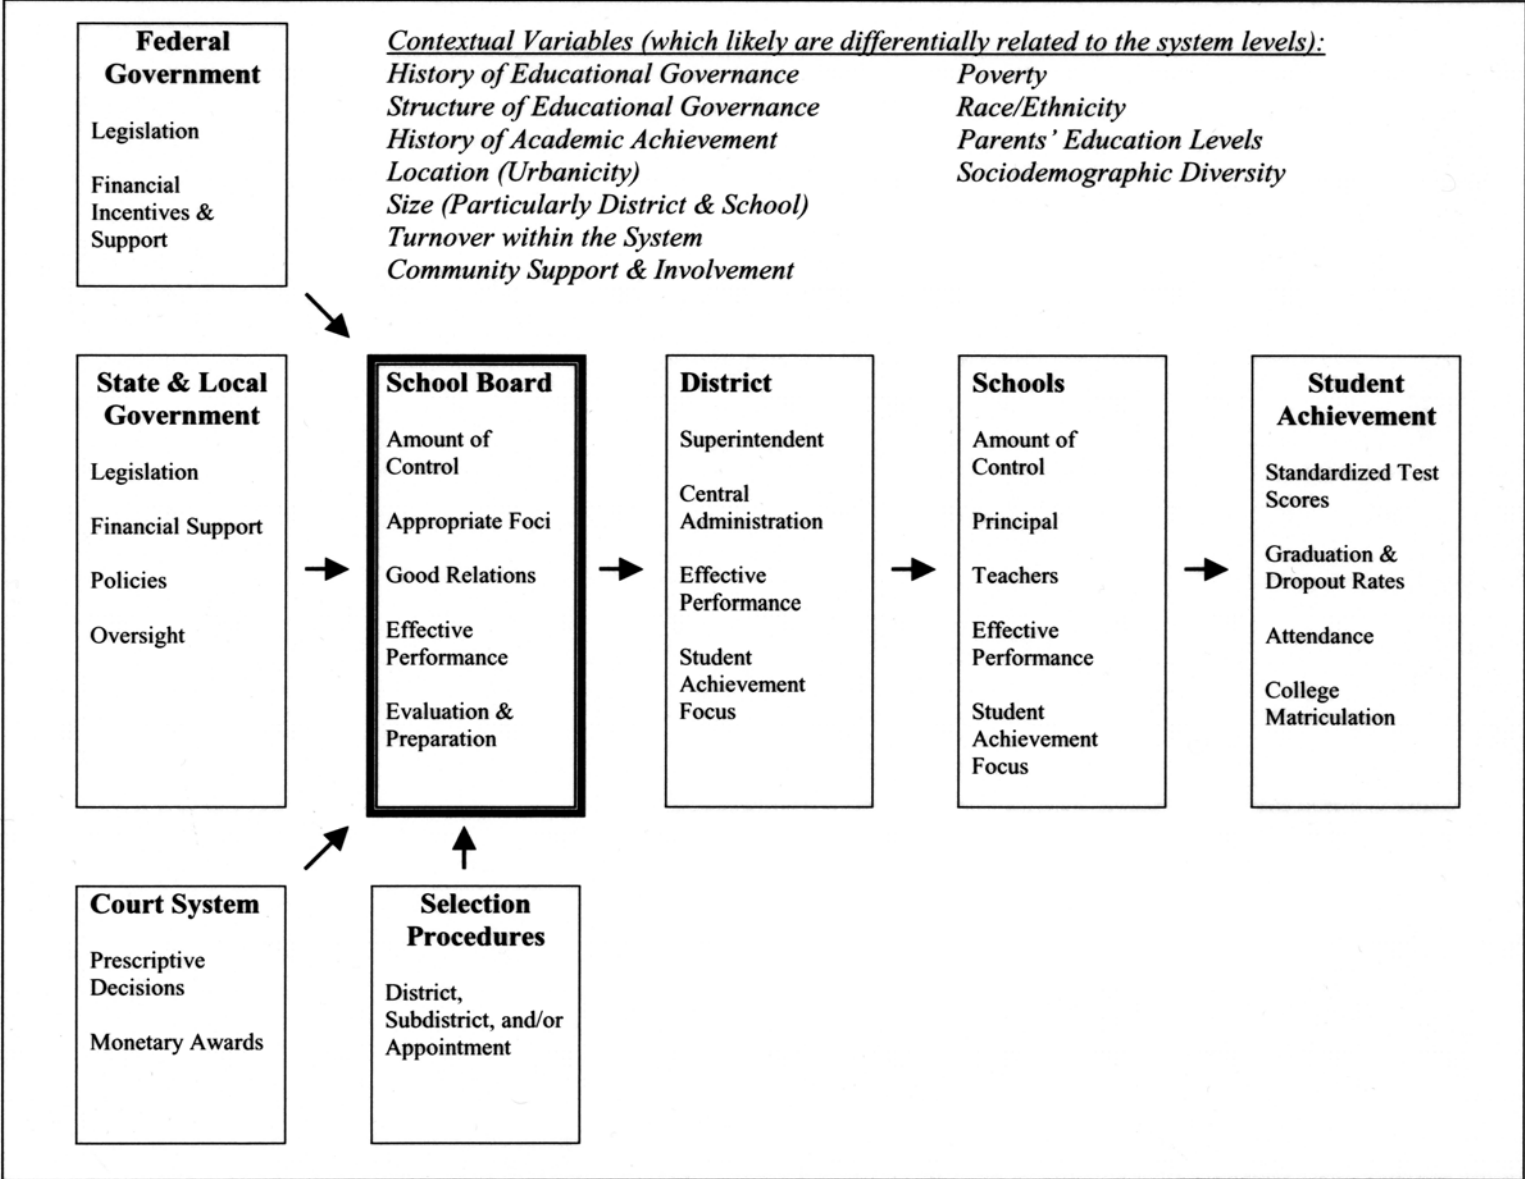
Federal Government

Legislation

Financial Incentives & Support

Contextual Variables (which likely are differentially related to the system levels):

History of Educational Governance
Structure of Educational Governance
History of Academic Achievement
Location (Urbanicity)
Size (Particularly District & School)
Turnover within the System
Community Support & Involvement

Poverty
Race/Ethnicity
Parents' Education Levels
Sociodemographic Diversity

State & Local Government

Legislation

Financial Support

Policies

Oversight

School Board

Amount of Control

Appropriate Foci

Good Relations

Effective Performance

Evaluation & Preparation

District

Superintendent

Central Administration

Effective Performance

Student Achievement Focus

Schools

Amount of Control

Principal

Teachers

Effective Performance

Student Achievement Focus

Student Achievement

Standardized Test Scores

Graduation & Dropout Rates

Attendance

College Matriculation

Court System

Prescriptive Decisions

Monetary Awards

Selection Procedures

District, Subdistrict, and/or Appointment